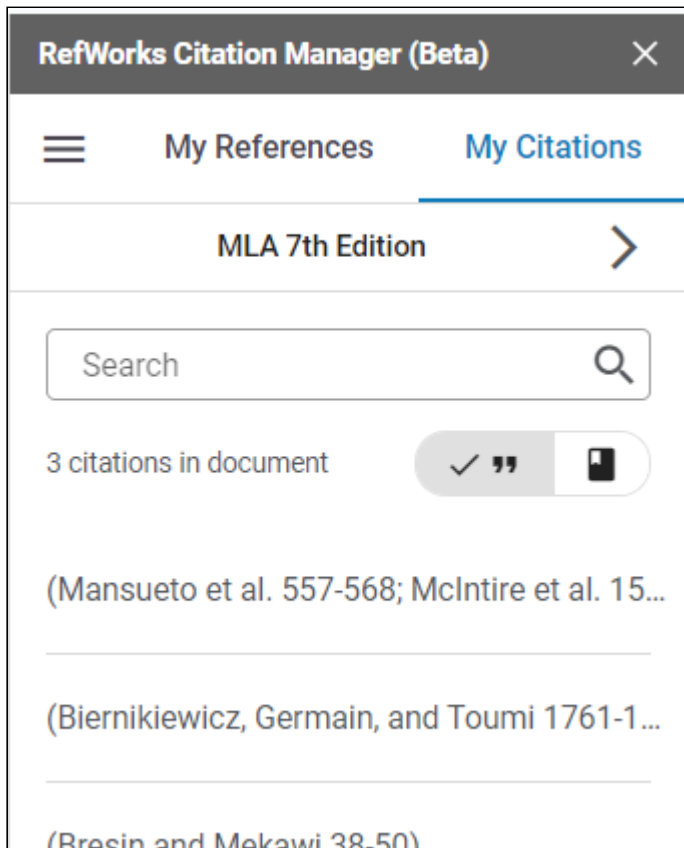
RefWorks Citation Manager (Beta) ×

My References My Citations

MLA 7th Edition >

Search

3 citations in document ✓ ❞

(Mansueto et al. 557-568; McIntire et al. 15...

(Biernikiewicz, Germain, and Toumi 1761-1...

(Bresin and Mekawi 38-50)